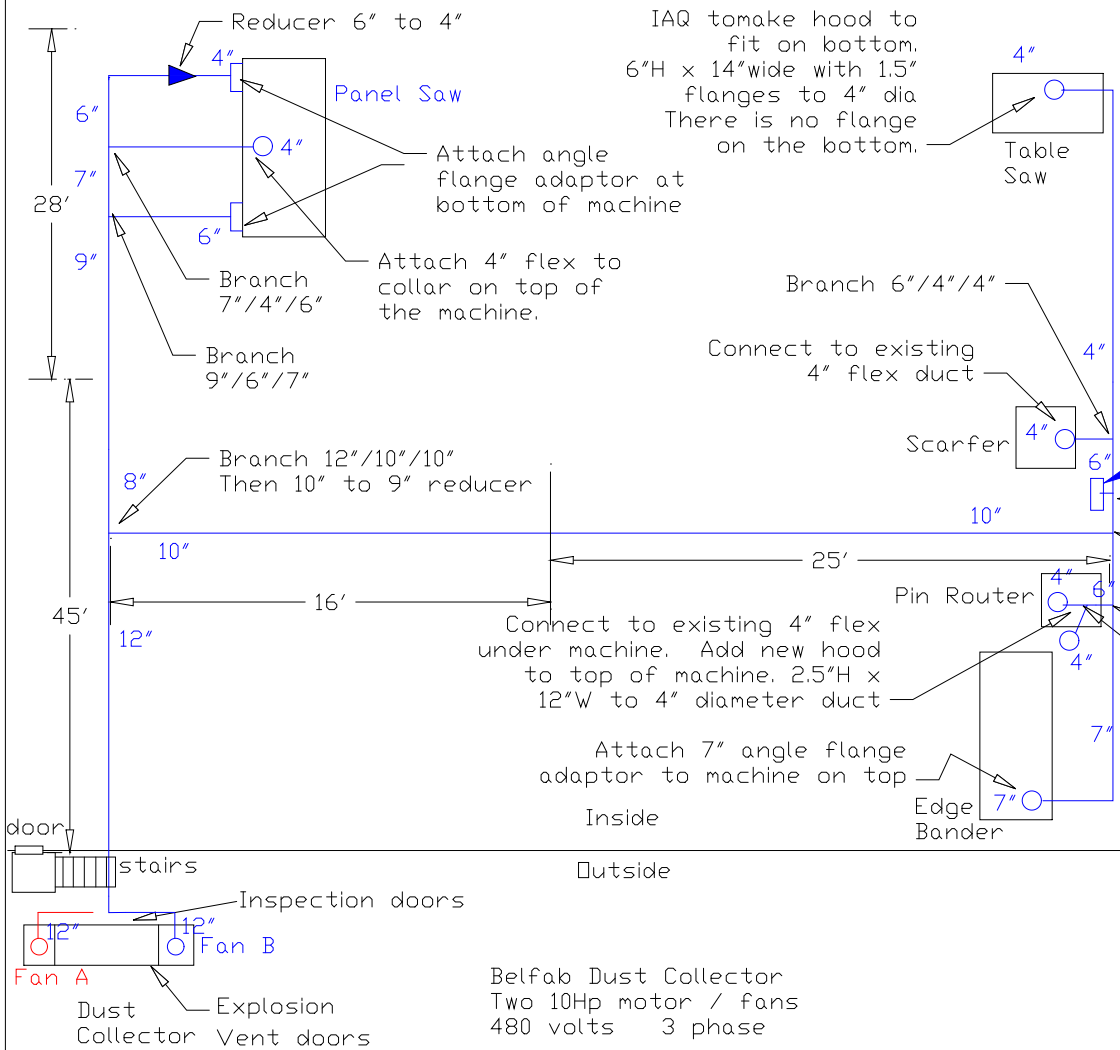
Reducer 6″ to 4″

4″

Panel Saw

6″

4″

7″

Attach angle flange adaptor at bottom of machine

28′

6″

9″

Attach 4″ flex to collar on top of the machine.

Branch 7″/4″/6″

Branch 9″/6″/7″

IAQ tomake hood to fit on bottom. 6″H x 14″wide with 1.5″ flanges to 4″ dia There is no flange on the bottom.

4″

Table Saw

Branch 6″/4″/4″

4″

Connect to existing 4″ flex duct

4″

Scarfer

6″

Branch 12″/10″/10″ Then 10″ to 9″ reducer

8″

10″

10″

25′

45′

16′

Pin Router

4″

6″

12″

4″

Connect to existing 4″ flex under machine. Add new hood to top of machine. 2.5″H x 12″W to 4″ diameter duct

7″

Attach 7″ angle flange adaptor to machine on top

Edge Bander

7″

Inside

door

stairs

Outside

Inspection doors

12″

12″

Fan B

Fan A

Dust Collector

Explosion Vent doors

Belfab Dust Collector
Two 10Hp motor / fans
480 volts 3 phase